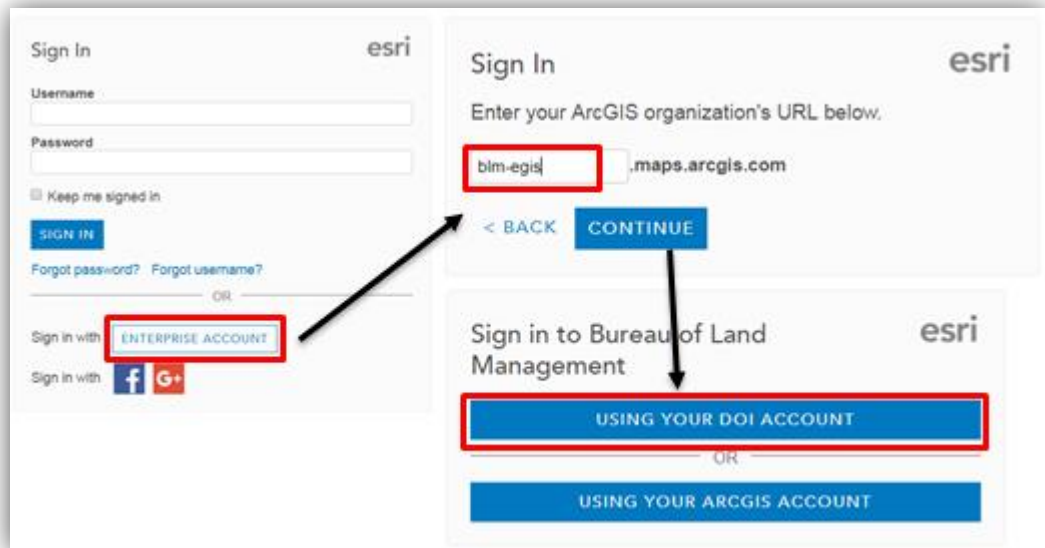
Sign In
esri

Username

Password

Keep me signed in

SIGN IN

Forgot password? Forgot username?

OR

Sign in with ENTERPRISE ACCOUNT

Sign in with f G+

Sign In
esri

Enter your ArcGIS organization's URL below.

blm-egis .maps.arcgis.com

< BACK CONTINUE

Sign in to Bureau of Land Management
esri

USING YOUR DOI ACCOUNT

OR

USING YOUR ARCGIS ACCOUNT